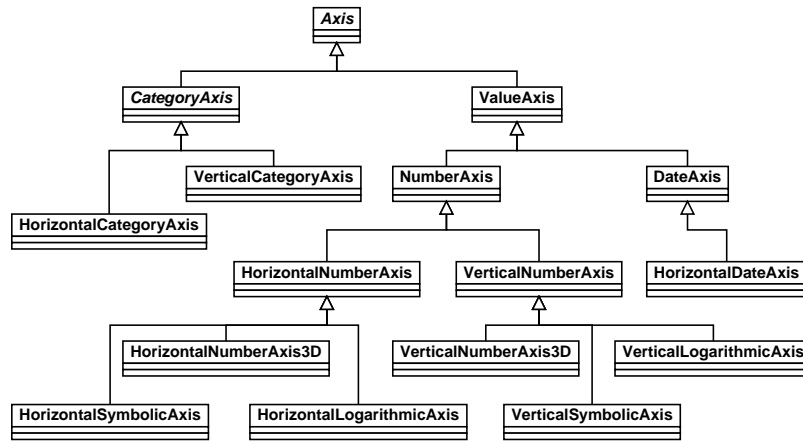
Axis

CategoryAxis

ValueAxis

VerticalCategoryAxis

HorizontalCategoryAxis

NumberAxis

DateAxis

HorizontalNumberAxis

VerticalNumberAxis

HorizontalDateAxis

HorizontalNumberAxis3D

VerticalNumberAxis3D

VerticalLogarithmicAxis

HorizontalSymbolicAxis

HorizontalLogarithmicAxis

VerticalSymbolicAxis